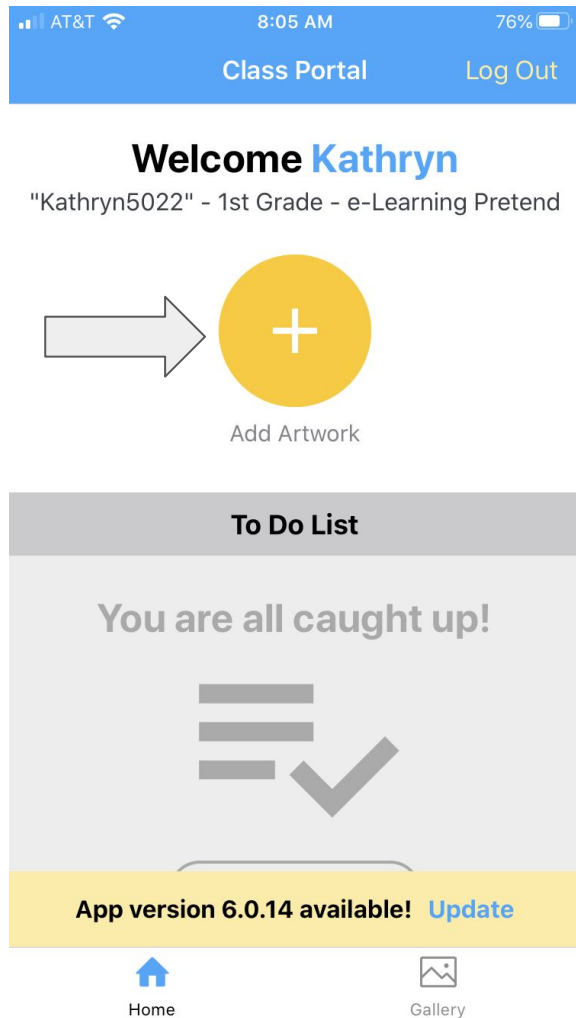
AT&T 8:05 AM 76%

Class Portal Log Out

Welcome Kathryn

"Kathryn5022" - 1st Grade - e-Learning Pretend

+

Add Artwork

To Do List

You are all caught up!

App version 6.0.14 available! Update

Home

Gallery